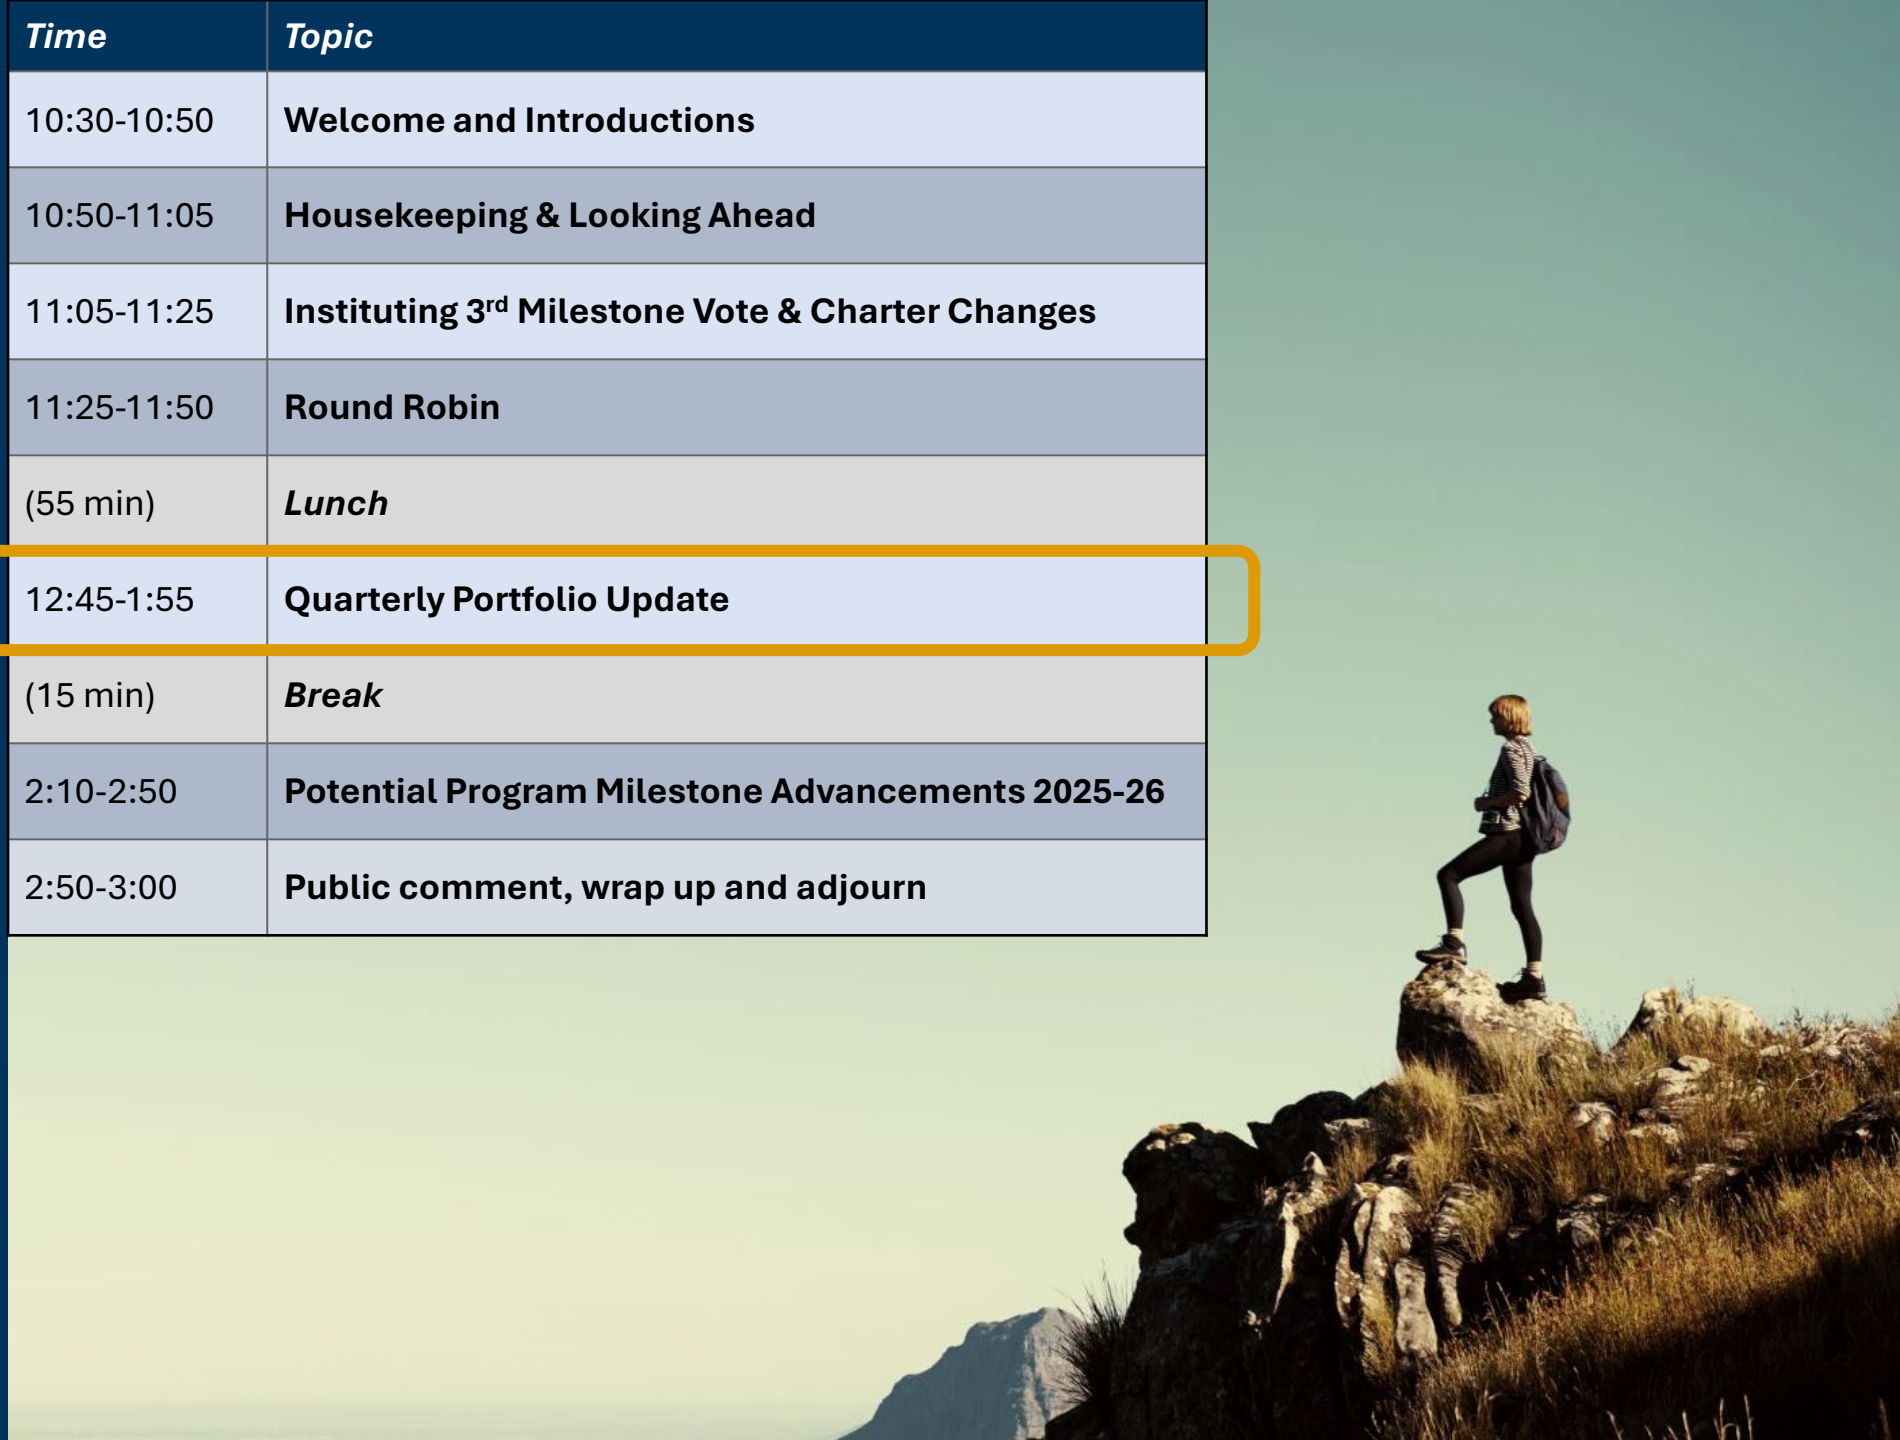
| Time | Topic |
|---|---|
| 10:30-10:50 | Welcome and Introductions |
| 10:50-11:05 | Housekeeping & Looking Ahead |
| 11:05-11:25 | Instituting 3$^{rd}$ Milestone Vote & Charter Changes |
| 11:25-11:50 | Round Robin |
| (55 min) | Lunch |
| 12:45-1:55 | Quarterly Portfolio Update |
| (15 min) | Break |
| 2:10-2:50 | Potential Program Milestone Advancements 2025-26 |
| 2:50-3:00 | Public comment, wrap up and adjourn |